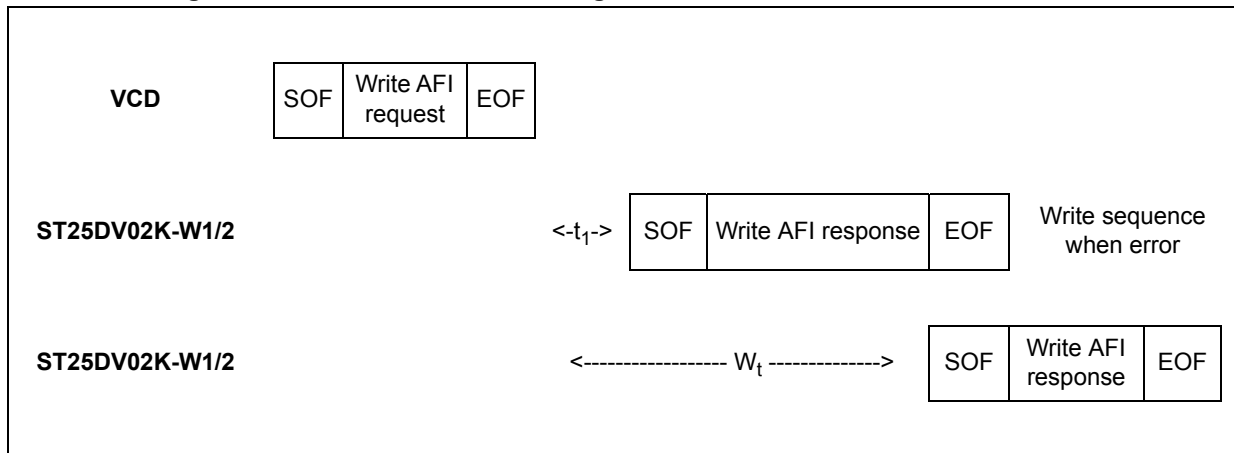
VCD

| SOF | Write AFI request | EOF |
|---|---|---|

ST25DV02K-W1/2

<-$t_1$->

| SOF | Write AFI response | EOF |
|---|---|---|

Write sequence when error

ST25DV02K-W1/2

<------------------ $W_t$ -------------->

| SOF | Write AFI response | EOF |
|---|---|---|